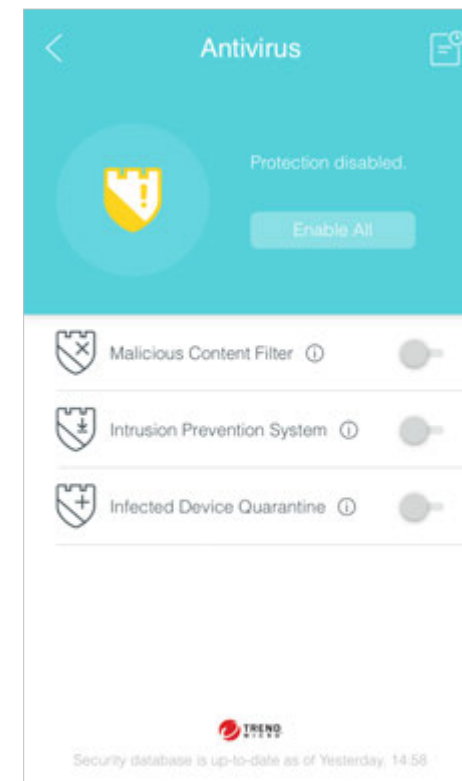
Antivirus

Protection disabled.

Enable All

Malicious Content Filter ⓘ

Intrusion Prevention System ⓘ

Infected Device Quarantine ⓘ

TREND MICRO

Security database is up-to-date as of Yesterday, 14:58